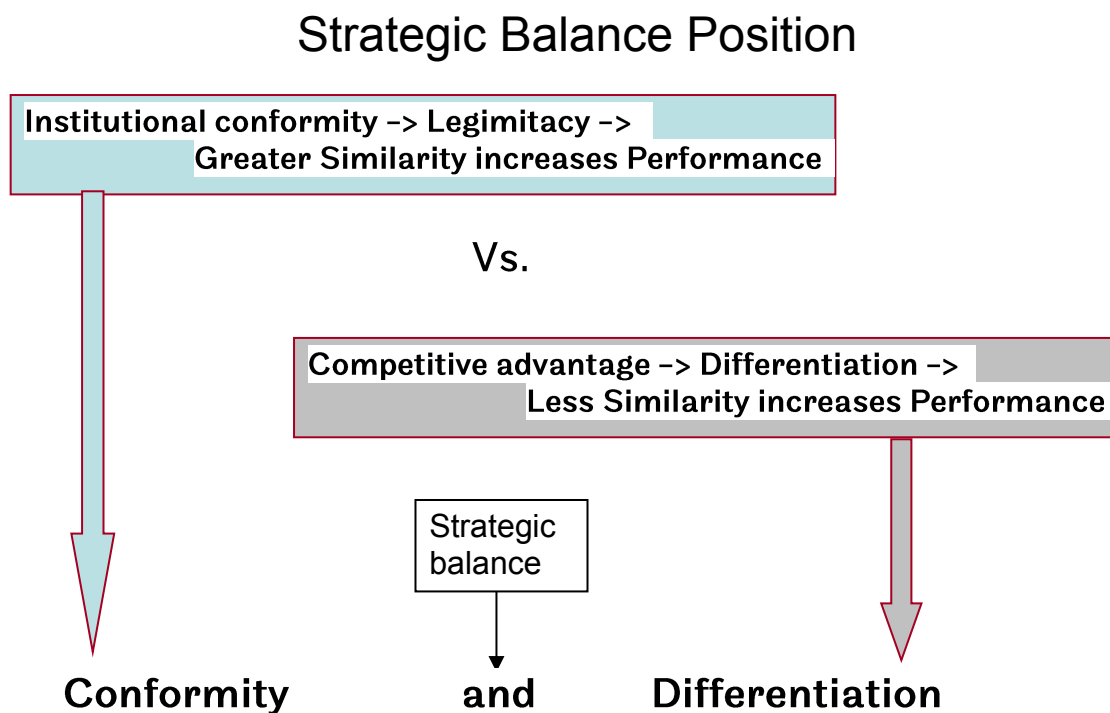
Strategic Balance Position

Institutional conformity -> Legimitacy -> Greater Similarity increases Performance

Vs.

Competitive advantage -> Differentiation -> Less Similarity increases Performance

Strategic balance

Conformity and Differentiation